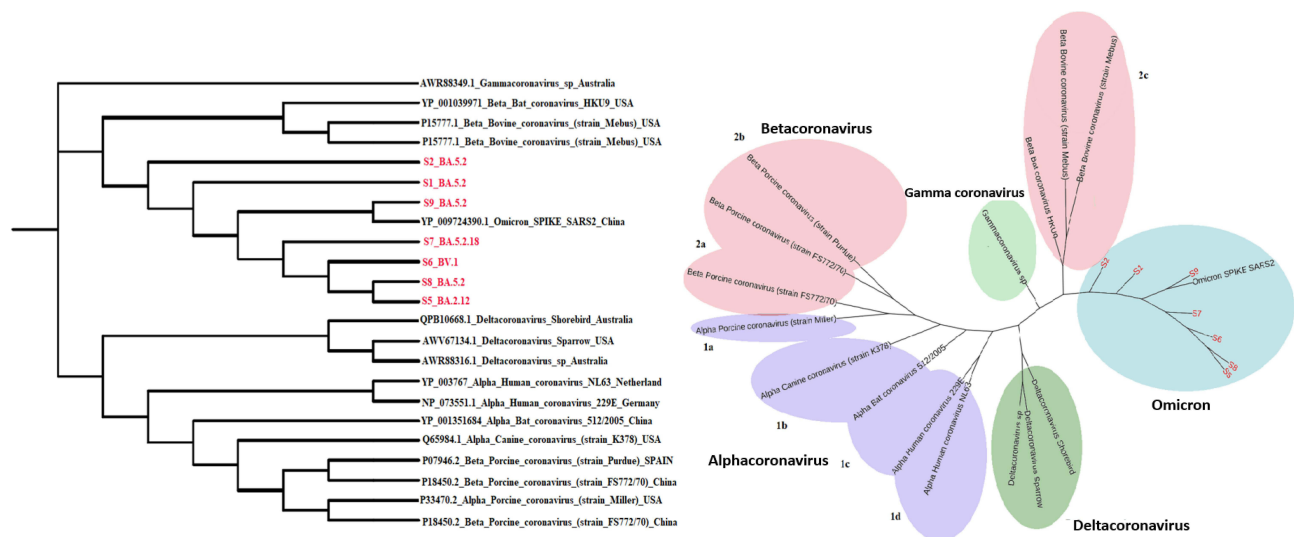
AWR88349.1_Gammacoronavirus_sp_Australia
YP_001039971_Beta_Bat_coronavirus_HKU9_USA
P15777.1_Beta_Bovine_coronavirus_(strain_Mebus)_USA
P15777.1_Beta_Bovine_coronavirus_(strain_Mebus)_USA
S2_BA.5.2
S1_BA.5.2
S9_BA.5.2
YP_009724390.1_Omicron_SPIKE_SARS2_China
S7_BA.5.2.18
S6_BV.1
S8_BA.5.2
S5_BA.2.12
QPB10668.1_Deltacoronavirus_Shorebird_Australia
AWV67134.1_Deltacoronavirus_Sparrow_USA
AWR88316.1_Deltacoronavirus_sp_Australia
YP_003767_Alpha_Human_coronavirus_NL63_Netherland
NP_073551.1_Alpha_Human_coronavirus_229E_Germany
YP_001351684_Alpha_Bat_coronavirus_512/2005_China
Q65984.1_Alpha_Canine_coronavirus_(strain_K378)_USA
P07946.2_Beta_Porcine_coronavirus_(strain_Purdue)_SPAIN
P18450.2_Beta_Porcine_coronavirus_(strain_FS772/70)_China
P33470.2_Alpha_Porcine_coronavirus_(strain_Miller)_USA
P18450.2_Beta_Porcine_coronavirus_(strain_FS772/70)_China

2c
Beta Bovine coronavirus (strain Mebus)
Beta Bovine coronavirus (strain Mebus)
Beta Bat coronavirus HKU9
Betacoronavirus
2b
Beta Porcine coronavirus (strain Purdue)
Beta Porcine coronavirus (strain FS772/70)
2a
Beta Porcine coronavirus (strain FS772/70)
Gamma coronavirus
Gammacoronavirus sp
S2
S1
S9
Omicron SPIKE SARS2
S7
S6
S5
S8
Omicron
Alpha Porcine coronavirus (strain Miller)
1a
Alpha Canine coronavirus (strain K378)
Alpha Bat coronavirus 512/2005
Alpha Human coronavirus 229E
Alpha Human coronavirus NL63
1b
1c
1d
Alphacoronavirus
Deltacoronavirus sp
Deltacoronavirus Shorebird
Deltacoronavirus Sparrow
Deltacoronavirus